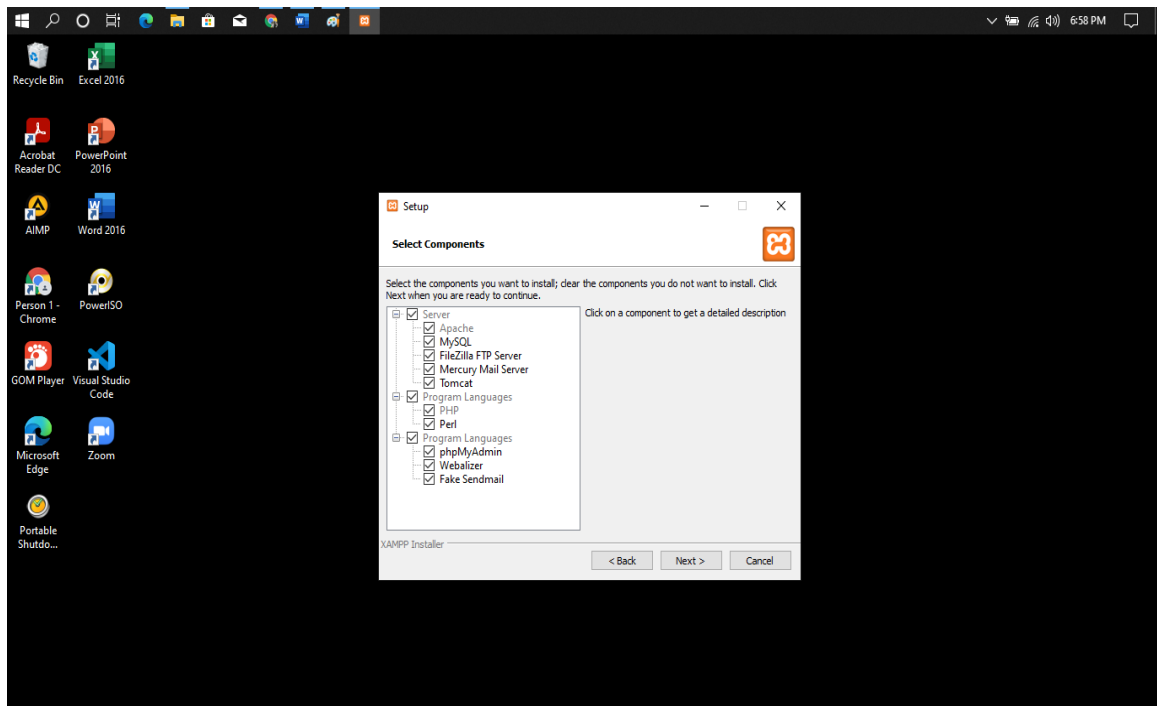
6:58 PM

Recycle Bin
Excel 2016
Acrobat Reader DC
PowerPoint 2016
AIMP
Word 2016
Person 1 - Chrome
PowerISO
GOM Player
Visual Studio Code
Microsoft Edge
Zoom
Portable Shutdo...

Setup
Select Components

Select the components you want to install; clear the components you do not want to install. Click Next when you are ready to continue.

Server
Apache
MySQL
FileZilla FTP Server
Mercury Mail Server
Tomcat
Program Languages
PHP
Perl
Program Languages
phpMyAdmin
Webalizer
Fake Sendmail

Click on a component to get a detailed description

XAMPP Installer
< Back
Next >
Cancel